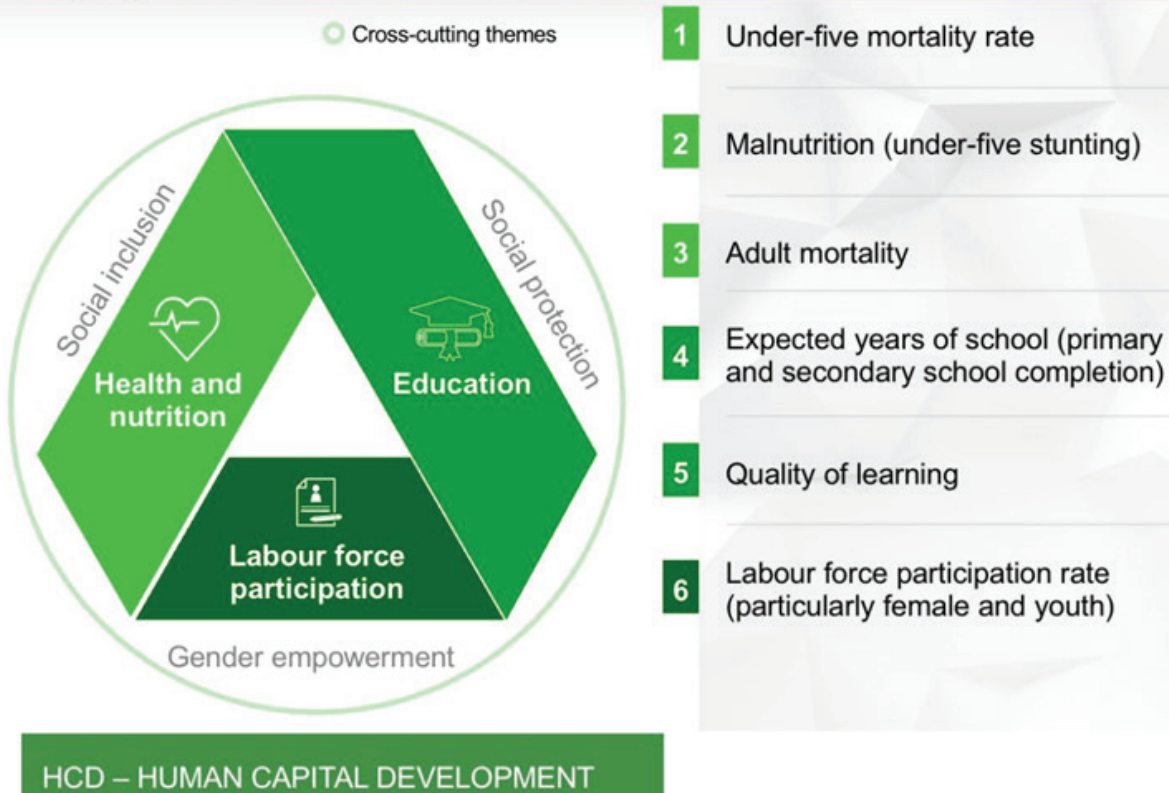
Cross-cutting themes

Social inclusion

Social protection

Health and nutrition

Education

Labour force participation

Gender empowerment

HCD – HUMAN CAPITAL DEVELOPMENT

1 Under-five mortality rate

2 Malnutrition (under-five stunting)

3 Adult mortality

4 Expected years of school (primary and secondary school completion)

5 Quality of learning

6 Labour force participation rate (particularly female and youth)